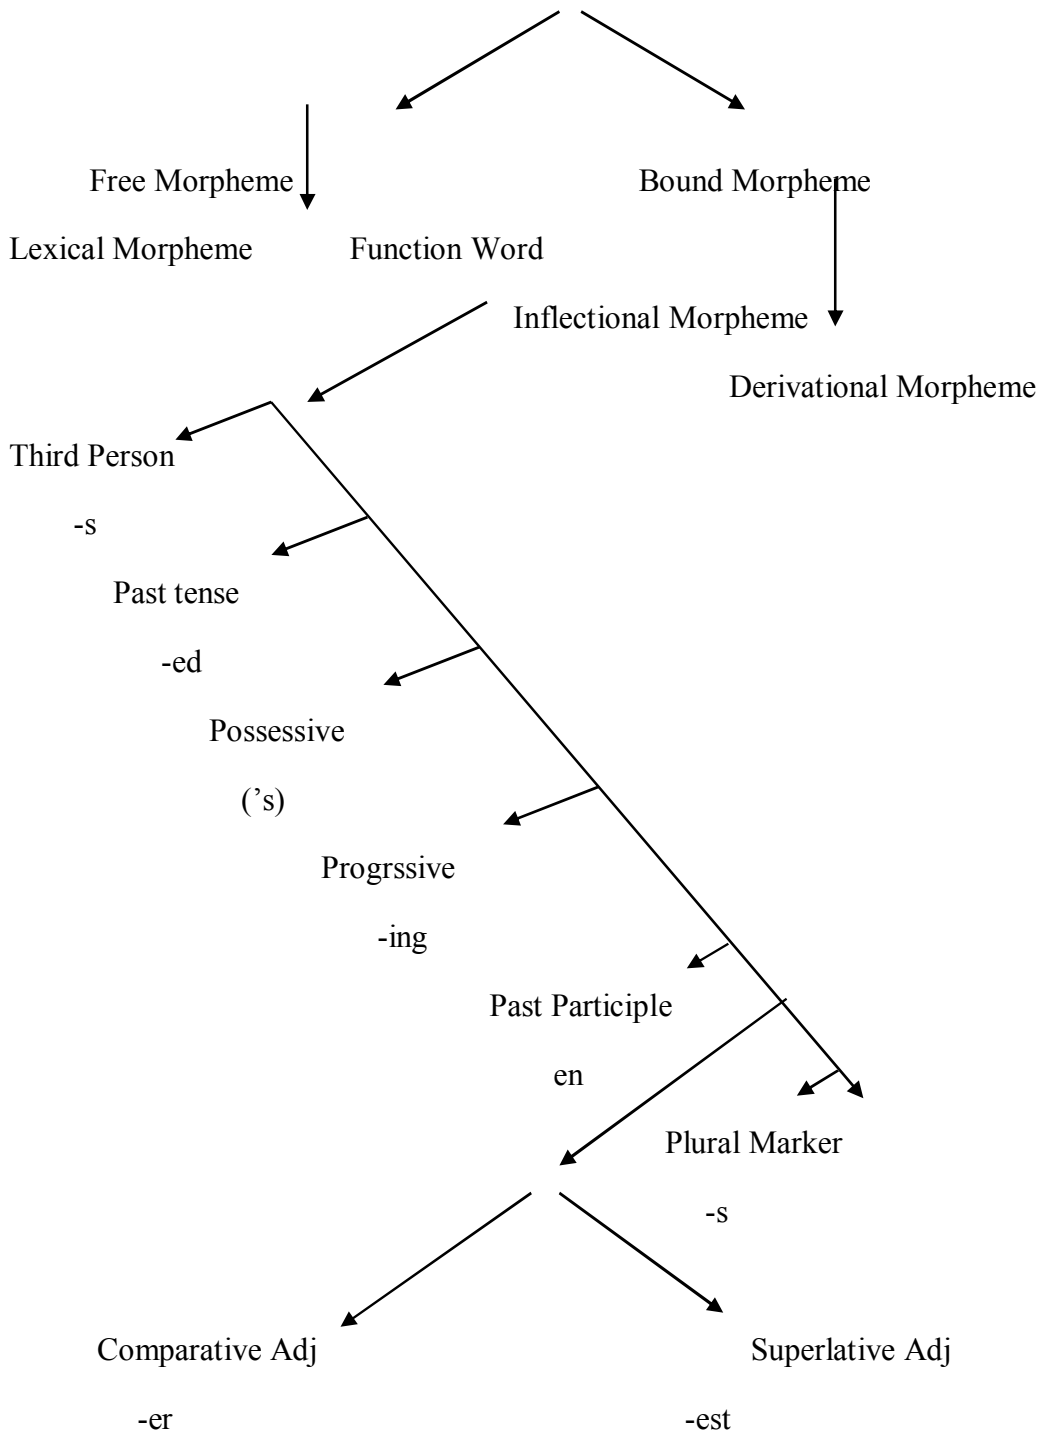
Free Morpheme

Bound Morpheme

Lexical Morpheme

Function Word

Inflectional Morpheme

Derivational Morpheme

Third Person

-s

Past tense

-ed

Possessive

('s)

Progrssive

-ing

Past Participle

en

Plural Marker

-s

Comparative Adj

-er

Superlative Adj

-est